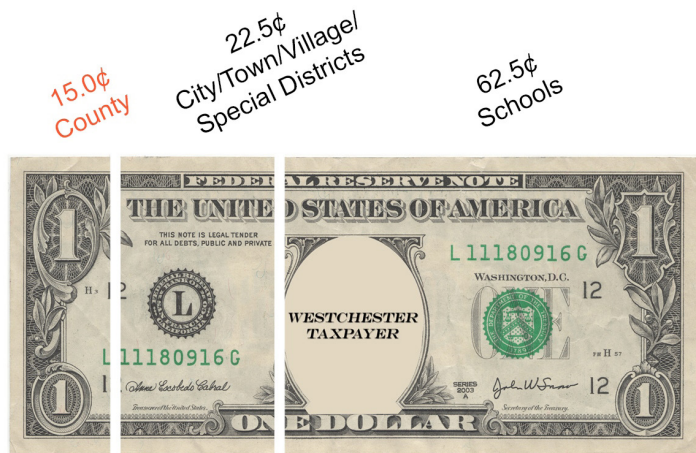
15.0¢
County

22.5¢
City/Town/Village/
Special Districts

62.5¢
Schools

FEDERAL RESERVE NOTE
THE UNITED STATES OF AMERICA
THIS NOTE IS LEGAL TENDER FOR ALL DEBTS, PUBLIC AND PRIVATE
L 11180916 G
WASHINGTON, D.C.
1
1
H 5
12
L
12
WESTCHESTER
TAXPAYER
ONE
L 11180916 G
FW H 57
1
1
12
Anna Escobedo Cabral
Treasurer of the United States.
SERIES 2003 A
John W. Snow
Secretary of the Treasury.
12
ONE DOLLAR